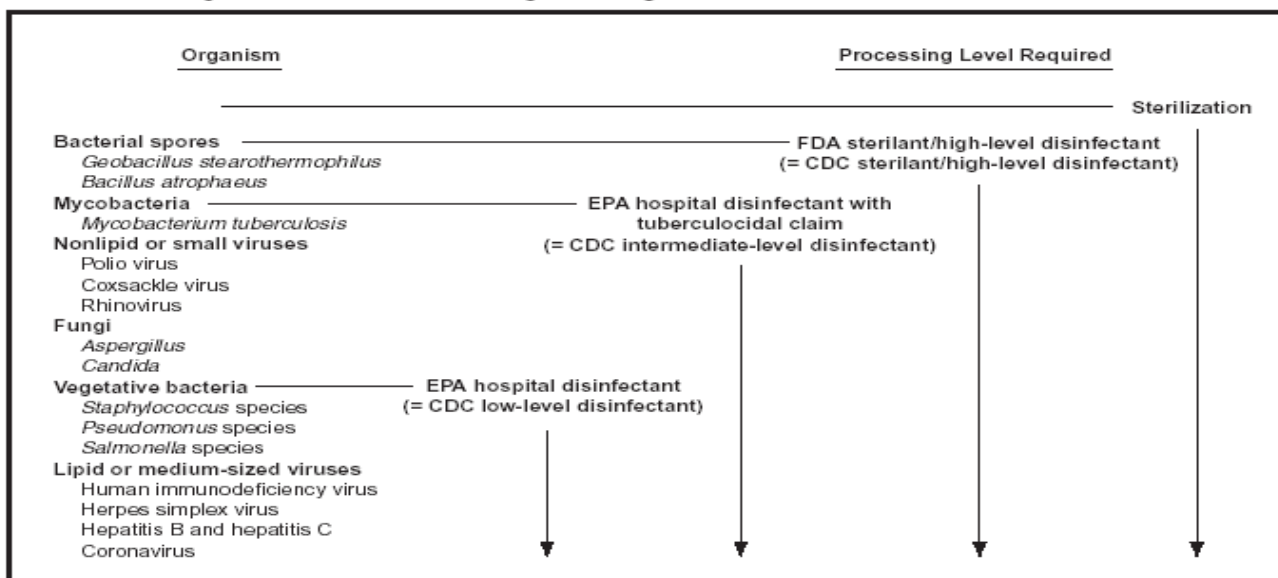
Organism

Processing Level Required

Sterilization

Bacterial spores
Geobacillus stearothermophilus
Bacillus atrophaeus

FDA sterilant/high-level disinfectant
(= CDC sterilant/high-level disinfectant)

Mycobacteria
Mycobacterium tuberculosis

EPA hospital disinfectant with tuberculocidal claim
(= CDC intermediate-level disinfectant)

Nonlipid or small viruses
Polio virus
Coxsackle virus
Rhinovirus

Fungi
Aspergillus
Candida

Vegetative bacteria
Staphylococcus species
Pseudomonus species
Salmonella species

EPA hospital disinfectant
(= CDC low-level disinfectant)

Lipid or medium-sized viruses
Human immunodeficiency virus
Herpes simplex virus
Hepatitis B and hepatitis C
Coronavirus